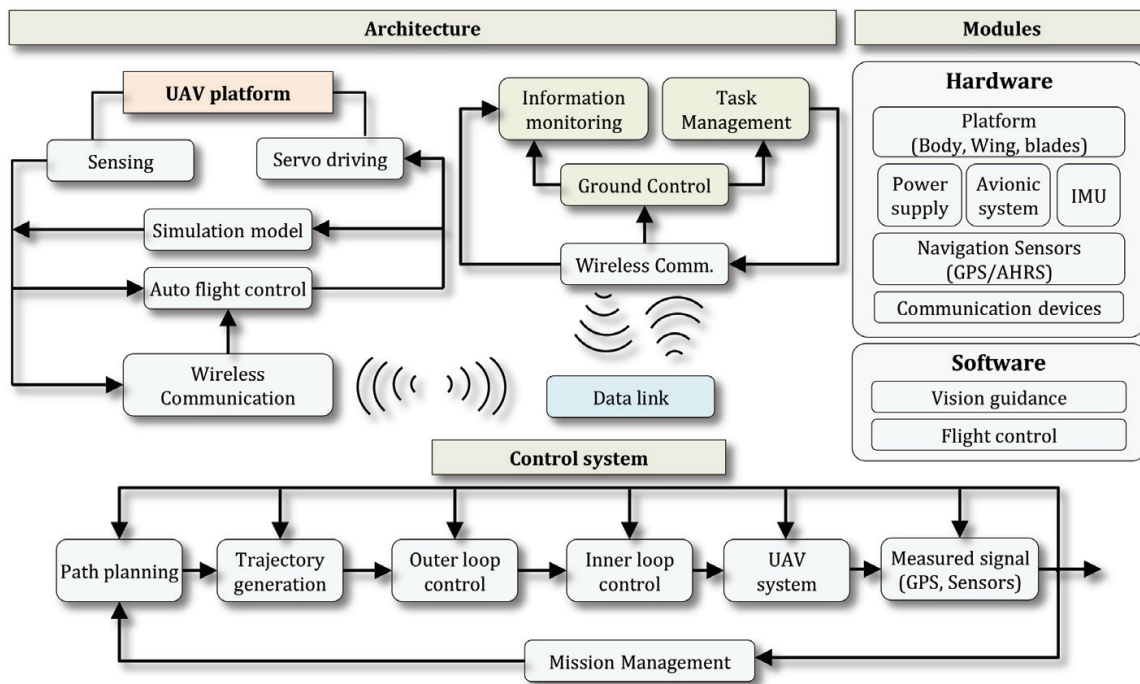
Architecture

Modules

UAV platform

Sensing

Servo driving

Simulation model

Auto flight control

Wireless Communication

Information monitoring

Task Management

Ground Control

Wireless Comm.

Data link

Hardware

Platform (Body, Wing, blades)

Power supply

Avionic system

IMU

Navigation Sensors (GPS/AHRS)

Communication devices

Software

Vision guidance

Flight control

Control system

Path planning

Trajectory generation

Outer loop control

Inner loop control

UAV system

Measured signal (GPS, Sensors)

Mission Management